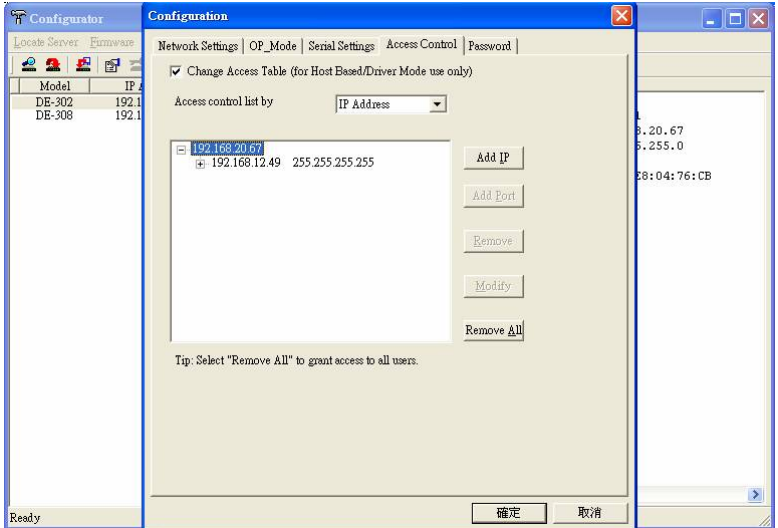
Configurator

Locate Server Firmware

| Model | IP A |
|---|---|
| DE-302 | 192.1 |
| DE-308 | 192.1 |

Ready

1
3.20.67
5.255.0
E8:04:76:CB

Configuration

Network Settings | OP_Mode | Serial Settings | Access Control | Password

Change Access Table (for Host Based/Driver Mode use only)

Access control list by IP Address

192.168.20.67
192.168.12.49 255.255.255.255

Add IP
Add Port
Remove
Modify
Remove All

Tip: Select "Remove All" to grant access to all users.

確定 取消